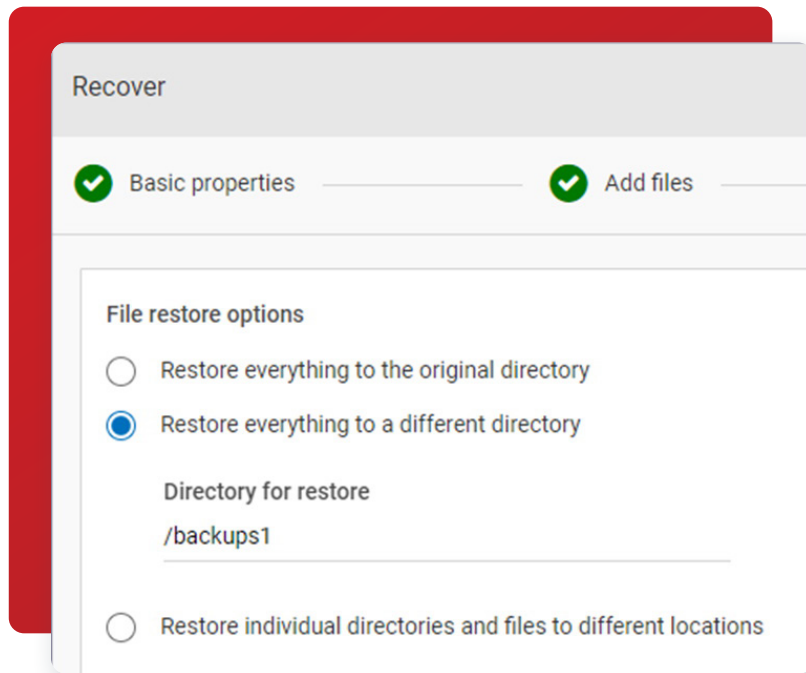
Recover

Basic properties

Add files

File restore options

Restore everything to the original directory

Restore everything to a different directory

Directory for restore

/backups1

Restore individual directories and files to different locations